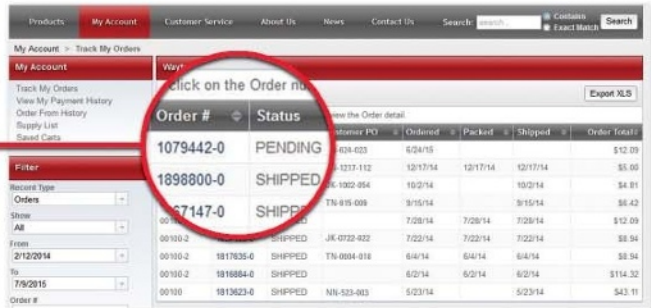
Products My Account Customer Service About Us News Contact Us Search: search Contains Exact Match Search

My Account > Track My Orders

My Account

Track My Orders
View My Payment History
Order From History
Supply List
Saved Carts

Filter

Record Type
Orders
Show
All
From
2/12/2014
To
7/9/2015
Order #

Way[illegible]

Click on the Order nu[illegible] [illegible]iew the Order detail.

Export XLS

| Order # | Status | Customer PO | Ordered | Packed | Shipped | Order Total |
|---|---|---|---|---|---|---|
| 1079442-0 | PENDING | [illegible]-624-023 | 6/24/15 | | | $12.09 |
| 1898800-0 | SHIPPED | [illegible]-1217-112 | 12/17/14 | 12/17/14 | 12/17/14 | $5.00 |
| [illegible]67147-0 | SHIPP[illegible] | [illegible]K-1002-054 | 10/2/14 | | 10/2/14 | $4.81 |
| | | TN-915-009 | 9/15/14 | | 9/15/14 | $6.42 |
| 00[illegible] | | | 7/28/14 | 7/28/14 | 7/28/14 | $12.09 |
| 00100-2 | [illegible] | SHIPPED | JK-0722-922 | 7/22/14 | 7/22/14 | 7/22/14 | $8.94 |
| 00100-2 1817635-0 | SHIPPED | TN-0604-018 | 6/4/14 | 6/4/14 | 6/4/14 | $8.94 |
| 00100-2 1816884-0 | SHIPPED | | 6/2/14 | 6/2/14 | 6/2/14 | $114.32 |
| 00100 1813623-0 | SHIPPED | NN-523-003 | 5/23/14 | | 5/23/14 | $43.11 |